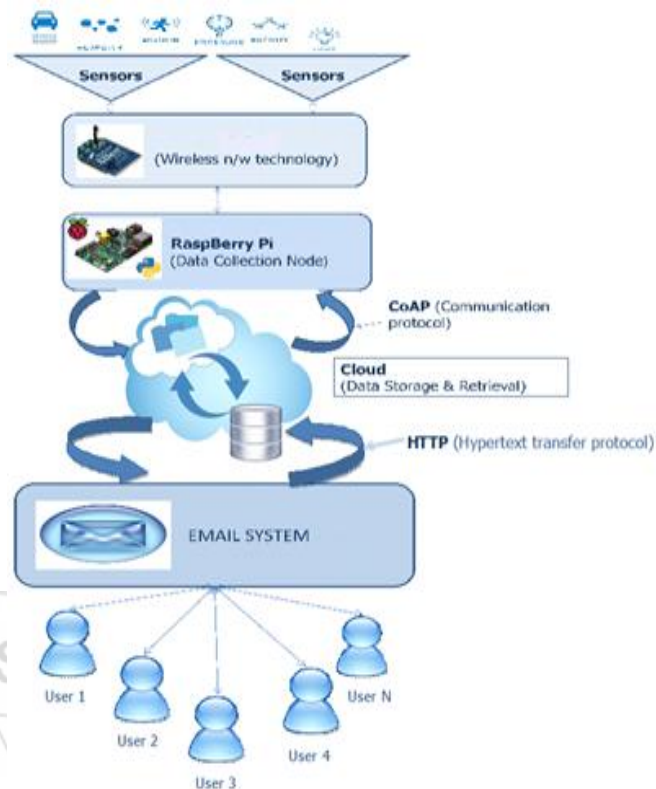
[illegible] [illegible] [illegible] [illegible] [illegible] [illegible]

Sensors

Sensors

(Wireless n/w technology)

RaspBerry Pi
(Data Collection Node)

CoAP (Communication protocol)

Cloud
(Data Storage & Retrieval)

HTTP (Hypertext transfer protocol)

EMAIL SYSTEM

User 1

User 2

User 3

User 4

User N